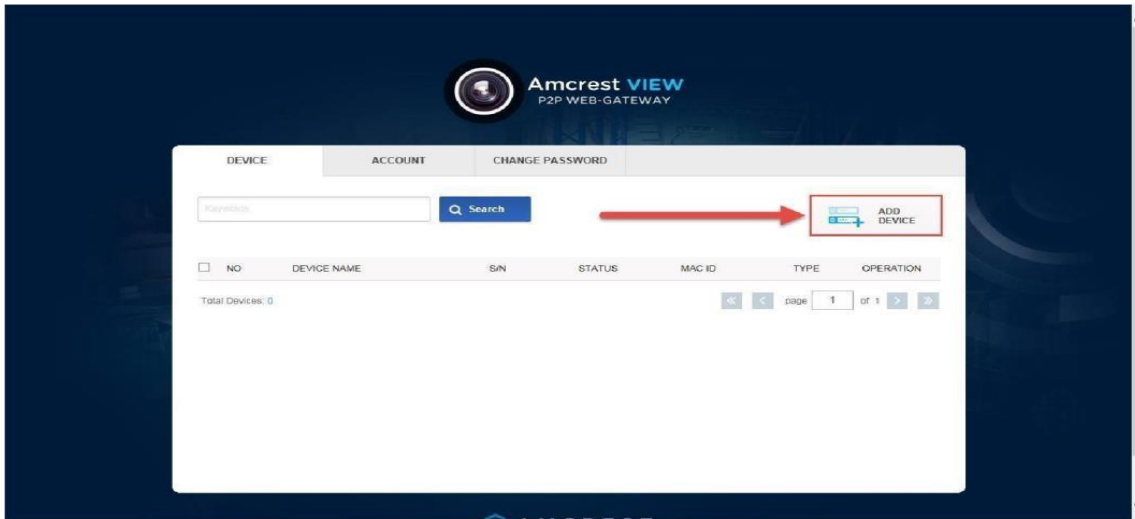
Amcrest VIEW
P2P WEB-GATEWAY

DEVICE | ACCOUNT | CHANGE PASSWORD

Keywords

Search

ADD DEVICE

| NO | DEVICE NAME | S/N | STATUS | MAC ID | TYPE | OPERATION |
|---|---|---|---|---|---|---|

Total Devices: 0

page 1 of 1